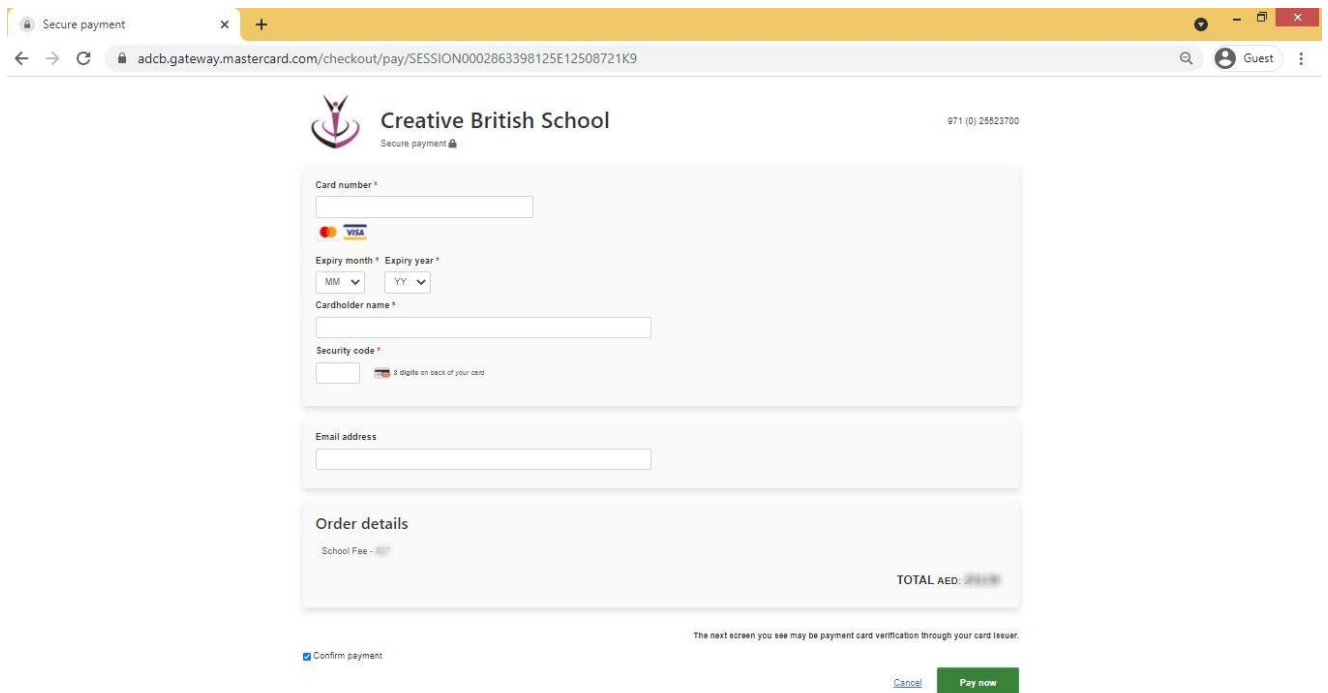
Secure payment × +

adcb.gateway.mastercard.com/checkout/pay/SESSION0002863398125E12508721K9

Guest

Creative British School
Secure payment

971 (0) 25523700

Card number *

VISA

Expiry month * Expiry year *
MM YY

Cardholder name *

Security code *
3 digits on back of your card

Email address

Order details

School Fee - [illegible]

TOTAL AED: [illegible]

The next screen you see may be payment card verification through your card issuer.

Confirm payment

Cancel Pay now